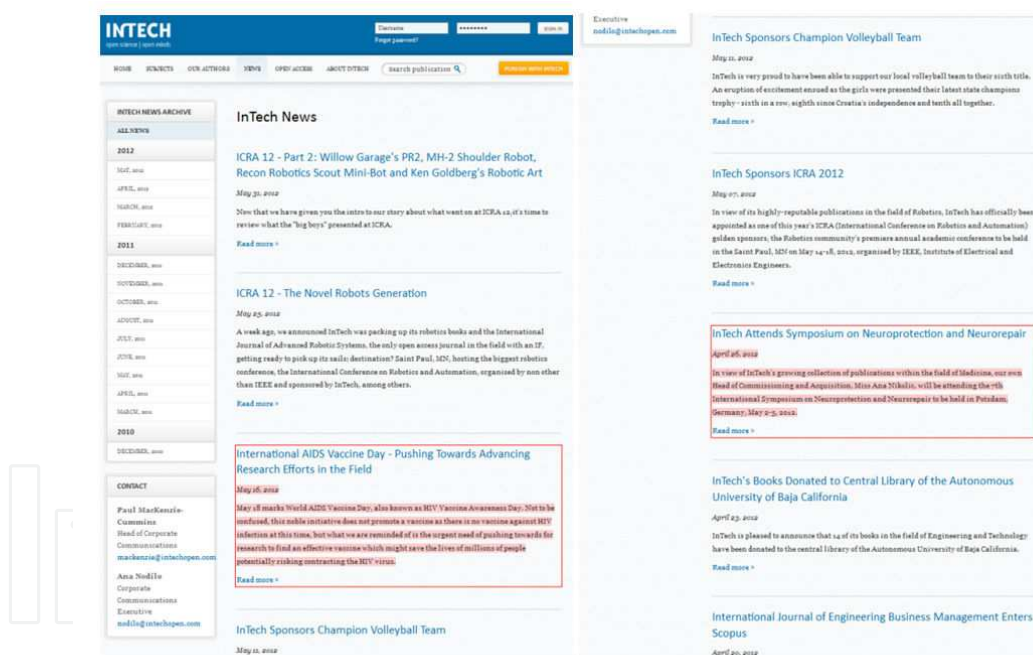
INTECH
open science | open minds

Username ••••••••• SIGN IN
Forgot password?

HOME SUBJECTS OUR AUTHORS NEWS OPEN ACCESS ABOUT INTECH Search publication PUBLISH WITH INTECH

INTECH NEWS ARCHIVE
ALL NEWS
2012
MAY, 2012
APRIL, 2012
MARCH, 2012
FEBRUARY, 2012
2011
DECEMBER, 2011
NOVEMBER, 2011
OCTOBER, 2011
AUGUST, 2011
JULY, 2011
JUNE, 2011
MAY, 2011
APRIL, 2011
MARCH, 2011
2010
DECEMBER, 2010

CONTACT
Paul MacKenzie-Cummins
Head of Corporate Communications
mackenzie@intechopen.com
Ana Nodilo
Corporate Communications Executive
nodilo@intechopen.com

InTech News

ICRA 12 - Part 2: Willow Garage's PR2, MH-2 Shoulder Robot, Recon Robotics Scout Mini-Bot and Ken Goldberg's Robotic Art
May 31, 2012
Now that we have given you the intro to our story about what went on at ICRA 12, it's time to review what the "big boys" presented at ICRA.
Read more »

ICRA 12 - The Novel Robots Generation
May 25, 2012
A week ago, we announced InTech was packing up its robotics books and the International Journal of Advanced Robotic Systems, the only open access journal in the field with an IF, getting ready to pick up its sails; destination? Saint Paul, MN, hosting the biggest robotics conference, the International Conference on Robotics and Automation, organized by non other than IEEE and sponsored by InTech, among others.
Read more »

International AIDS Vaccine Day - Pushing Towards Advancing Research Efforts in the Field
May 18, 2012
May 18 marks World AIDS Vaccine Day, also known as HIV Vaccine Awareness Day. Not to be confused, this noble initiative does not promote a vaccine as there is no vaccine against HIV infection at this time, but what we are reminded of is the urgent need of pushing towards for research to find an effective vaccine which might save the lives of millions of people potentially risking contracting the HIV virus.
Read more »

InTech Sponsors Champion Volleyball Team
May 11, 2012

Executive
nodilo@intechopen.com

InTech Sponsors Champion Volleyball Team
May 11, 2012
InTech is very proud to have been able to support our local volleyball team to their sixth title. An eruption of excitement ensued as the girls were presented their latest state champions trophy - sixth in a row, eighth since Croatia's independence and tenth all together.
Read more »

InTech Sponsors ICRA 2012
May 07, 2012
In view of its highly-reputable publications in the field of Robotics, InTech has officially been appointed as one of this year's ICRA (International Conference on Robotics and Automation) golden sponsors, the Robotics community's premiere annual academic conference to be held in the Saint Paul, MN on May 14-18, 2012, organized by IEEE, Institute of Electrical and Electronics Engineers.
Read more »

InTech Attends Symposium on Neuroprotection and Neurorepair
April 26, 2012
In view of InTech's growing collection of publications within the field of Medicine, our own Head of Commissioning and Acquisition, Miss Ana Nikolic, will be attending the 7th International Symposium on Neuroprotection and Neurorepair to be held in Potsdam, Germany, May 2-5, 2012.
Read more »

InTech's Books Donated to Central Library of the Autonomous University of Baja California
April 23, 2012
InTech is pleased to announce that 14 of its books in the field of Engineering and Technology have been donated to the central library of the Autonomous University of Baja California.
Read more »

International Journal of Engineering Business Management Enters Scopus
April 20, 2012